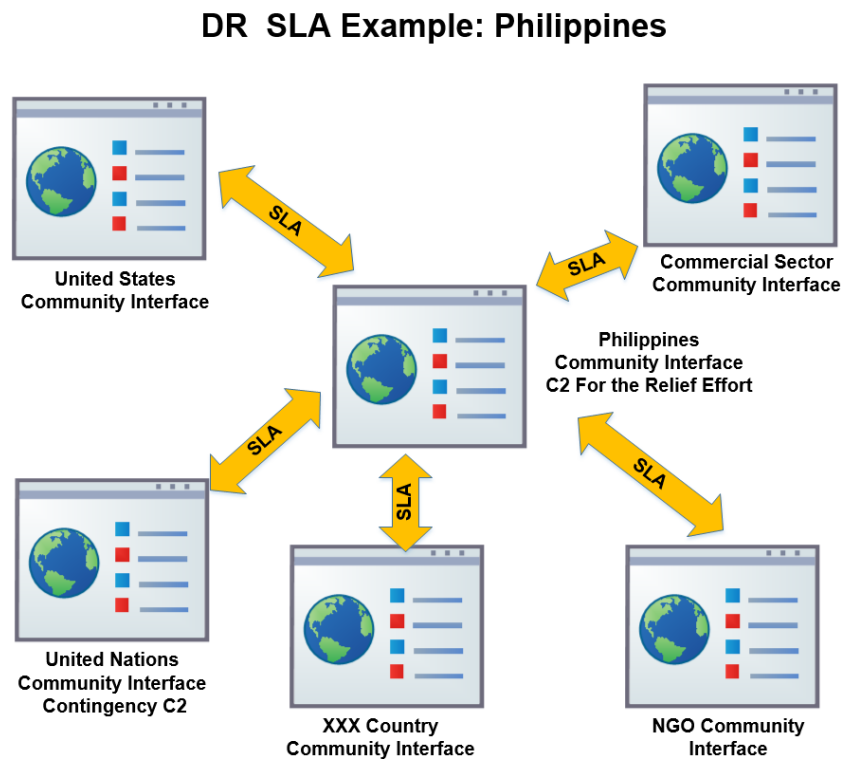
DR SLA Example: Philippines

SLA

United States Community Interface

SLA

Commercial Sector Community Interface

Philippines Community Interface C2 For the Relief Effort

SLA

SLA

SLA

SLA

United Nations Community Interface Contingency C2

XXX Country Community Interface

NGO Community Interface